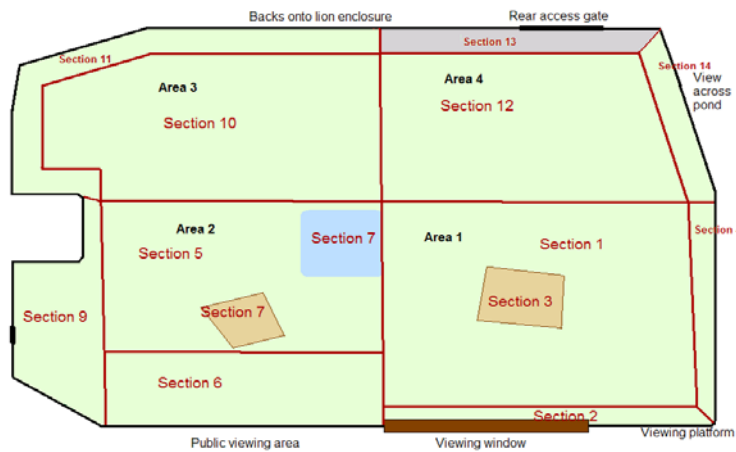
Backs onto lion enclosure

Rear access gate

Section 11

Section 13

Section 14

View across pond

Area 3

Section 10

Area 4

Section 12

Area 2

Section 5

Section 7

Area 1

Section 1

Section

Section 9

Section 7

Section 3

Section 6

Section 2

Public viewing area

Viewing window

Viewing platform